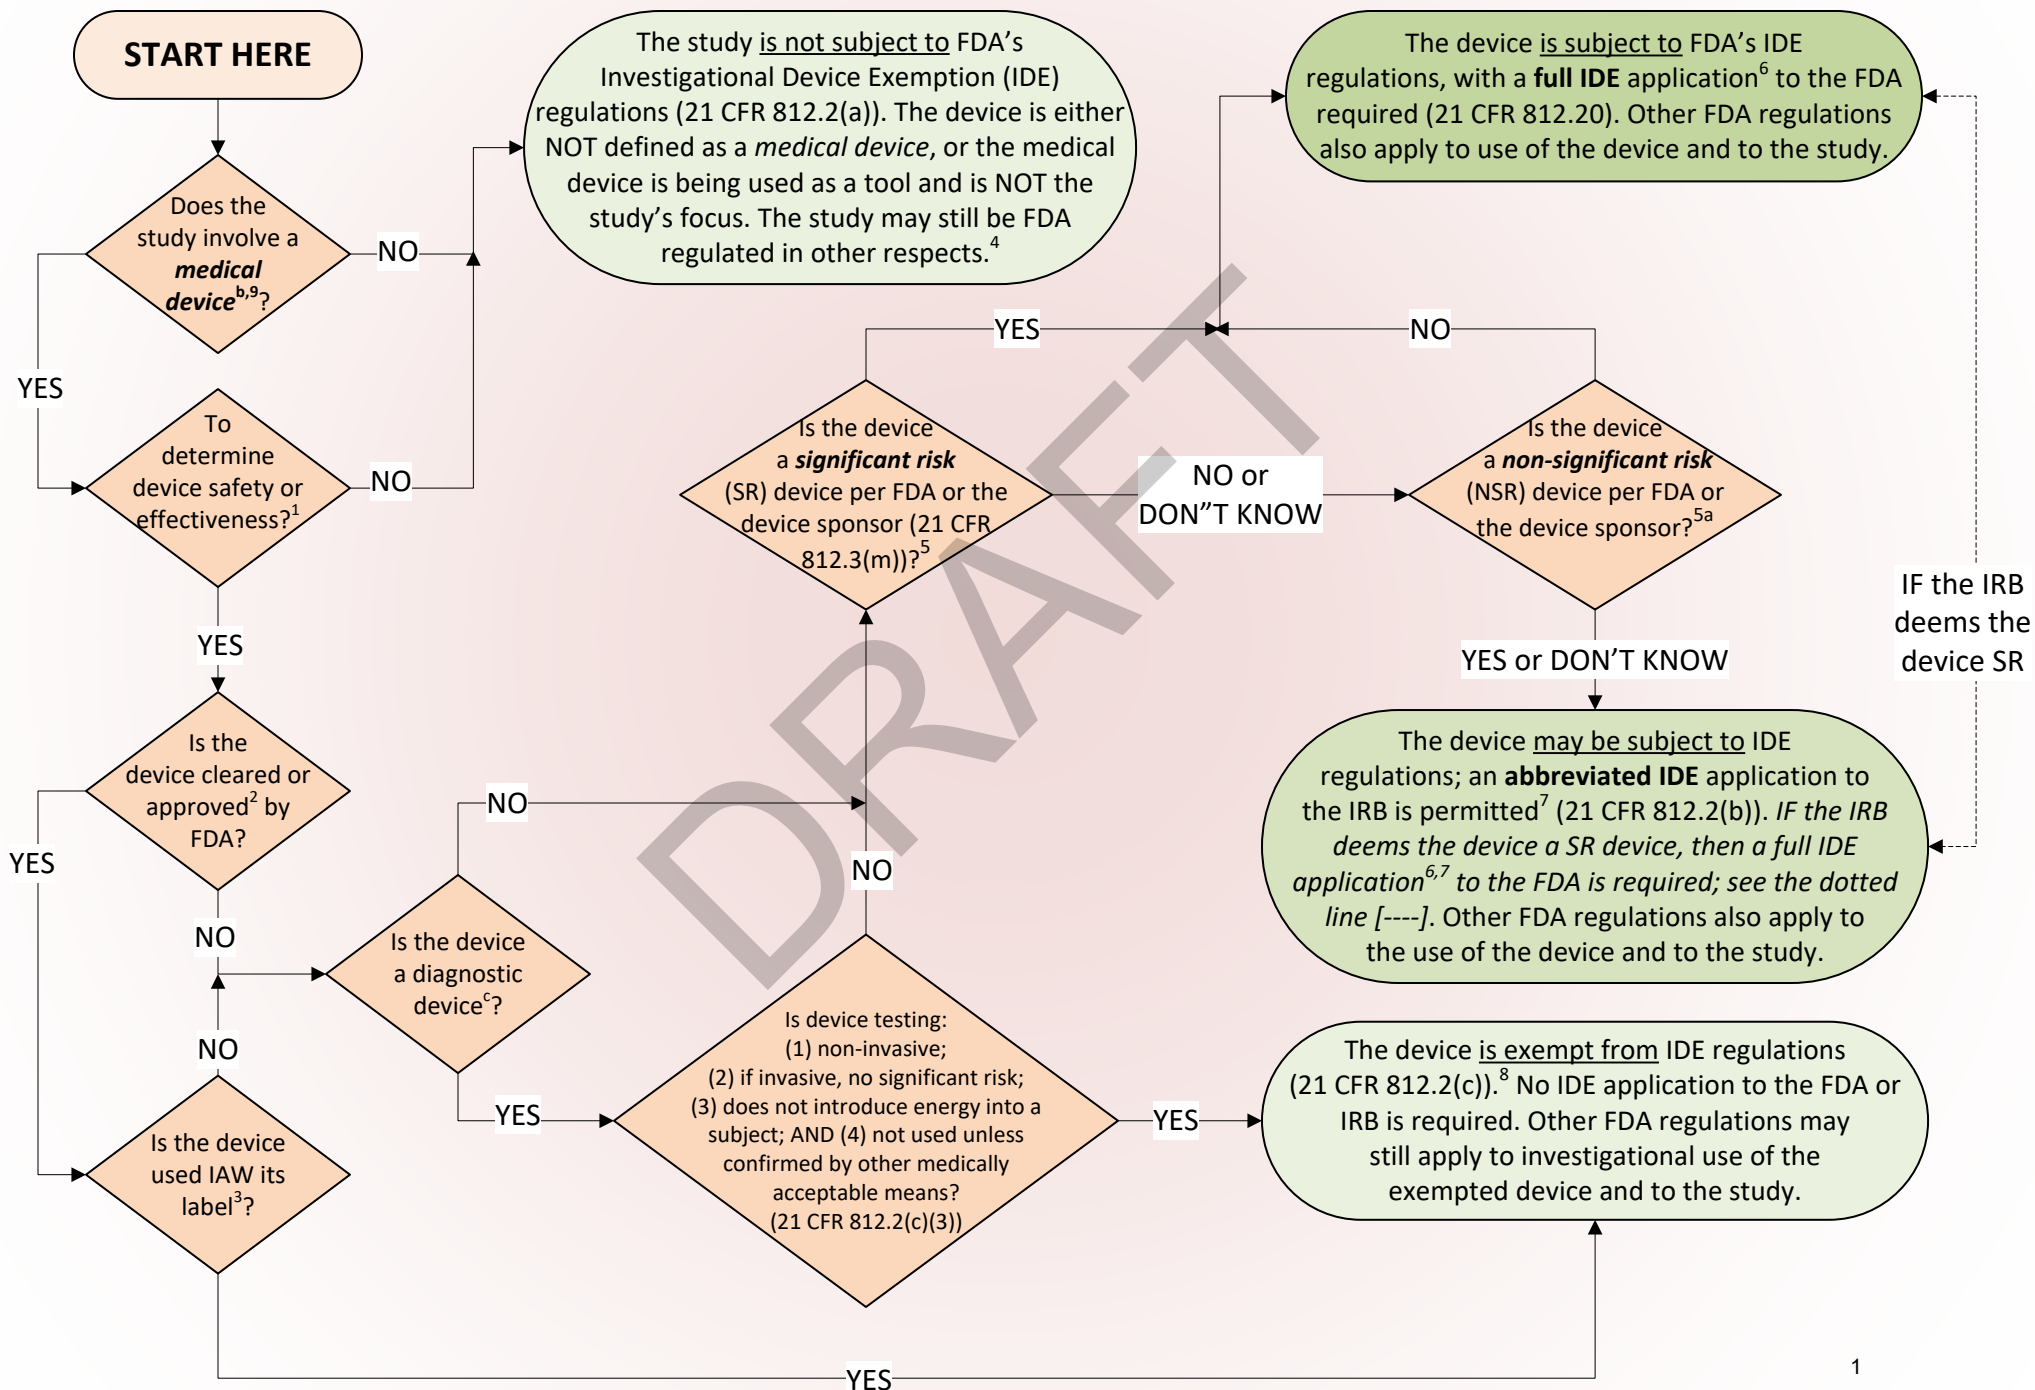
START HERE

Does the study involve a ***medical device***$^{b,9}$?

NO

The study is not subject to FDA's Investigational Device Exemption (IDE) regulations (21 CFR 812.2(a)). The device is either NOT defined as a *medical device*, or the medical device is being used as a tool and is NOT the study's focus. The study may still be FDA regulated in other respects.$^4$

YES

To determine device safety or effectiveness?$^1$

NO

YES

Is the device cleared or approved$^2$ by FDA?

YES

NO

Is the device a diagnostic device$^c$?

NO

NO

Is the device used IAW its label$^3$?

YES

Is device testing: (1) non-invasive; (2) if invasive, no significant risk; (3) does not introduce energy into a subject; AND (4) not used unless confirmed by other medically acceptable means? (21 CFR 812.2(c)(3))

NO

YES

The device is exempt from IDE regulations (21 CFR 812.2(c)).$^8$ No IDE application to the FDA or IRB is required. Other FDA regulations may still apply to investigational use of the exempted device and to the study.

YES

Is the device a ***significant risk*** (SR) device per FDA or the device sponsor (21 CFR 812.3(m))?$^5$

YES

NO or DON"T KNOW

Is the device a ***non-significant risk*** (NSR) device per FDA or the device sponsor?$^{5a}$

NO

The device is subject to FDA's IDE regulations, with a **full IDE** application$^6$ to the FDA required (21 CFR 812.20). Other FDA regulations also apply to use of the device and to the study.

YES or DON'T KNOW

The device may be subject to IDE regulations; an **abbreviated IDE** application to the IRB is permitted$^7$ (21 CFR 812.2(b)). *IF the IRB deems the device a SR device, then a full IDE application$^{6,7}$ to the FDA is required; see the dotted line [----]*. Other FDA regulations also apply to the use of the device and to the study.

IF the IRB deems the device SR

DRAFT

1